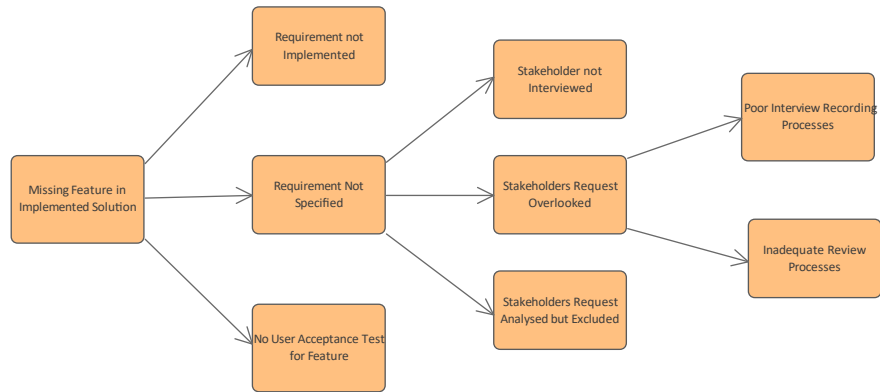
Missing Feature in Implemented Solution

Requirement not Implemented

Requirement Not Specified

No User Acceptance Test for Feature

Stakeholder not Interviewed

Stakeholders Request Overlooked

Stakeholders Request Analysed but Excluded

Poor Interview Recording Processes

Inadequate Review Processes